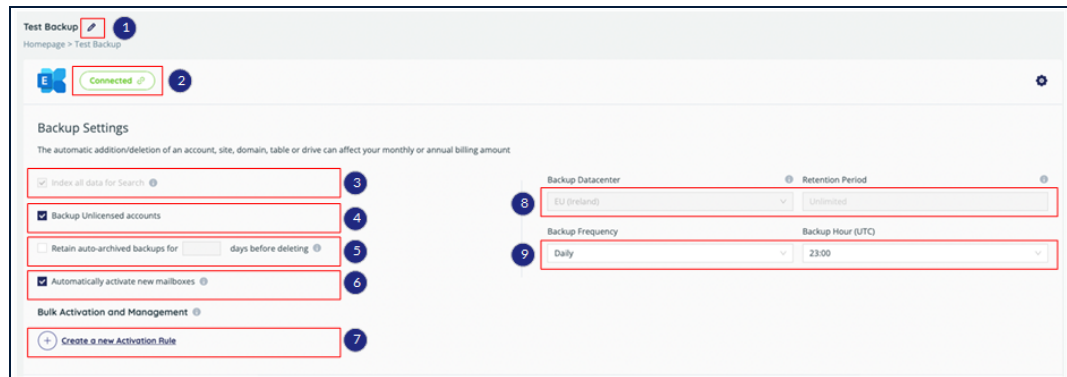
Test Backup 1

Homepage > Test Backup

E Connected 2

Backup Settings

The automatic addition/deletion of an account, site, domain, table or drive can affect your monthly or annual billing amount

Index all data for Search 3

Backup Unlicensed accounts 4

Retain auto-archived backups for days before deleting 5

Automatically activate new mailboxes 6

Bulk Activation and Management

+ Create a new Activation Rule 7

Backup Datacenter

Retention Period

8 EU (Ireland)

Unlimited

Backup Frequency

Backup Hour (UTC)

9 Daily

23:00